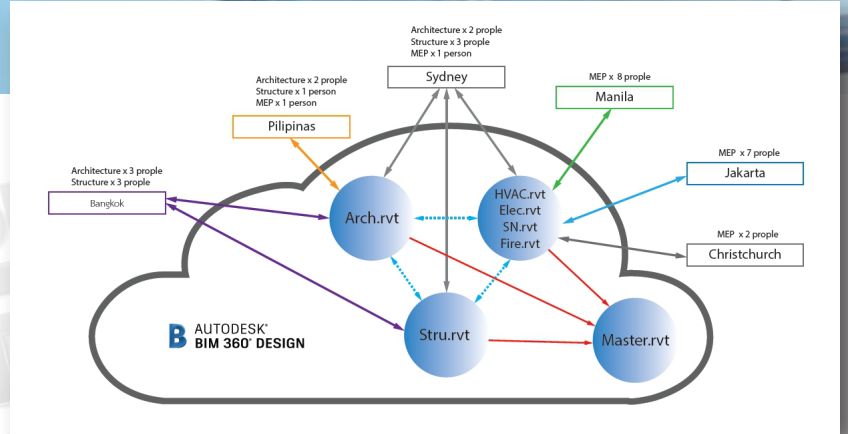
Architecture x 2 prople
Structure x 3 prople
MEP x 1 person

Sydney

Architecture x 2 prople
Structure x 1 person
MEP x 1 person

Pilipinas

MEP x 8 prople

Manila

MEP x 7 prople

Jakarta

Architecture x 3 prople
Structure x 3 prople

Bangkok

Arch.rvt

HVAC.rvt
Elec.rvt
SN.rvt
Fire.rvt

MEP x 2 prople

Christchurch

AUTODESK®
BIM 360° DESIGN

Stru.rvt

Master.rvt